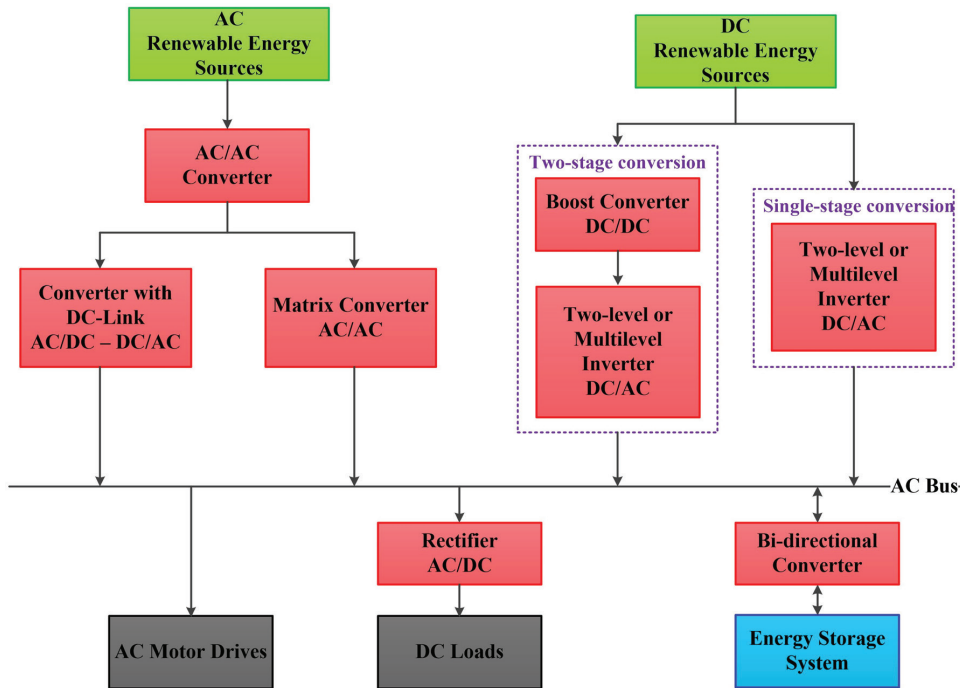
AC
Renewable Energy
Sources

DC
Renewable Energy
Sources

AC/AC
Converter

Two-stage conversion

Boost Converter
DC/DC

Single-stage conversion

Two-level or
Multilevel
Inverter
DC/AC

Converter with
DC-Link
AC/DC – DC/AC

Matrix Converter
AC/AC

Two-level or
Multilevel
Inverter
DC/AC

AC Bus

Rectifier
AC/DC

Bi-directional
Converter

AC Motor Drives

DC Loads

Energy Storage
System